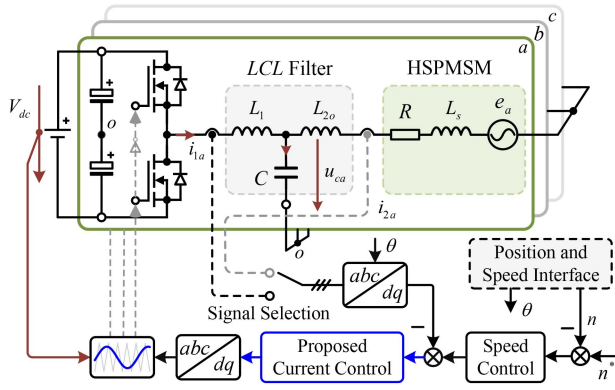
c
b
a
$LCL$ Filter
HSPMSM
$V_{dc}$
$o$
$L_1$
$L_{2o}$
$R$
$L_s$
$e_a$
$i_{1a}$
$C$
$u_{ca}$
$i_{2a}$
$o$
$\theta$
$abc$
$dq$
Position and Speed Interface
$\theta$
$n$
Signal Selection
$abc$
$dq$
Proposed Current Control
Speed Control
$n^*$